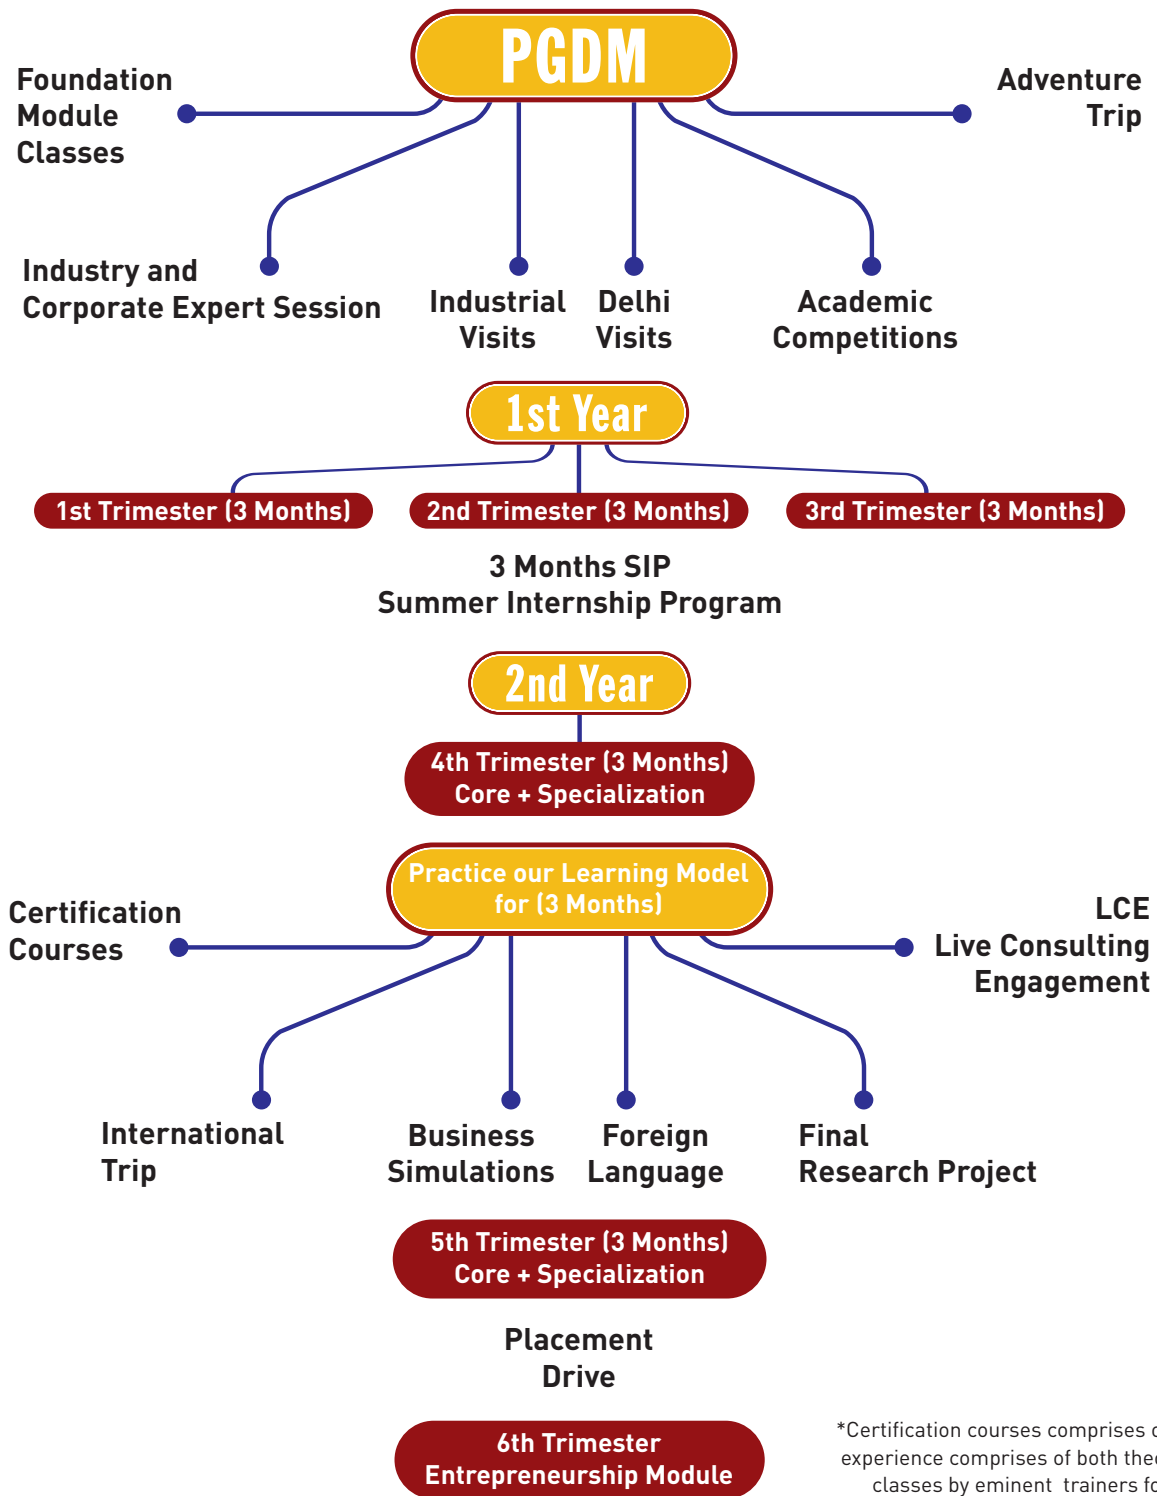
PGDM

Foundation Module Classes

Adventure Trip

Industry and Corporate Expert Session

Industrial Visits

Delhi Visits

Academic Competitions

1st Year

1st Trimester (3 Months)

2nd Trimester (3 Months)

3rd Trimester (3 Months)

3 Months SIP
Summer Internship Program

2nd Year

4th Trimester (3 Months)
Core + Specialization

Certification Courses

Practice our Learning Model for (3 Months)

LCE
Live Consulting Engagement

International Trip

Business Simulations

Foreign Language

Final Research Project

5th Trimester (3 Months)
Core + Specialization

Placement Drive

6th Trimester
Entrepreneurship Module

*Certification courses comprises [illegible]
experience comprises of both the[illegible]
classes by eminent trainers f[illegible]